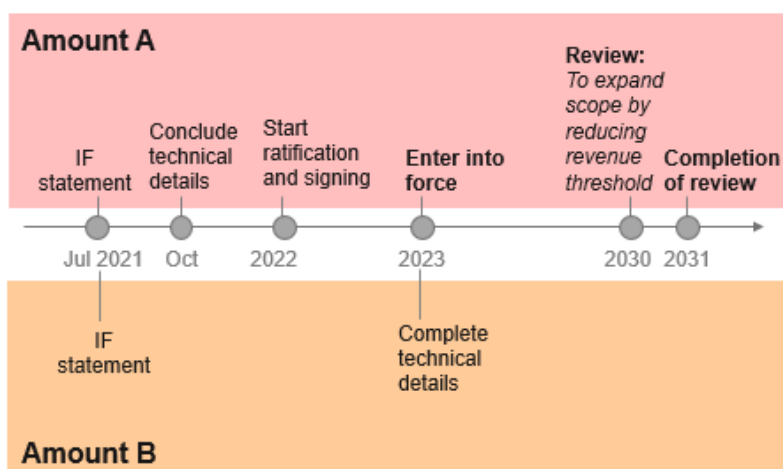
Amount A

IF statement

Conclude technical details

Start ratification and signing

Enter into force

Review: *To expand scope by reducing revenue threshold*

Completion of review

Jul 2021 Oct 2022 2023 2030 2031

IF statement

Complete technical details

Amount B